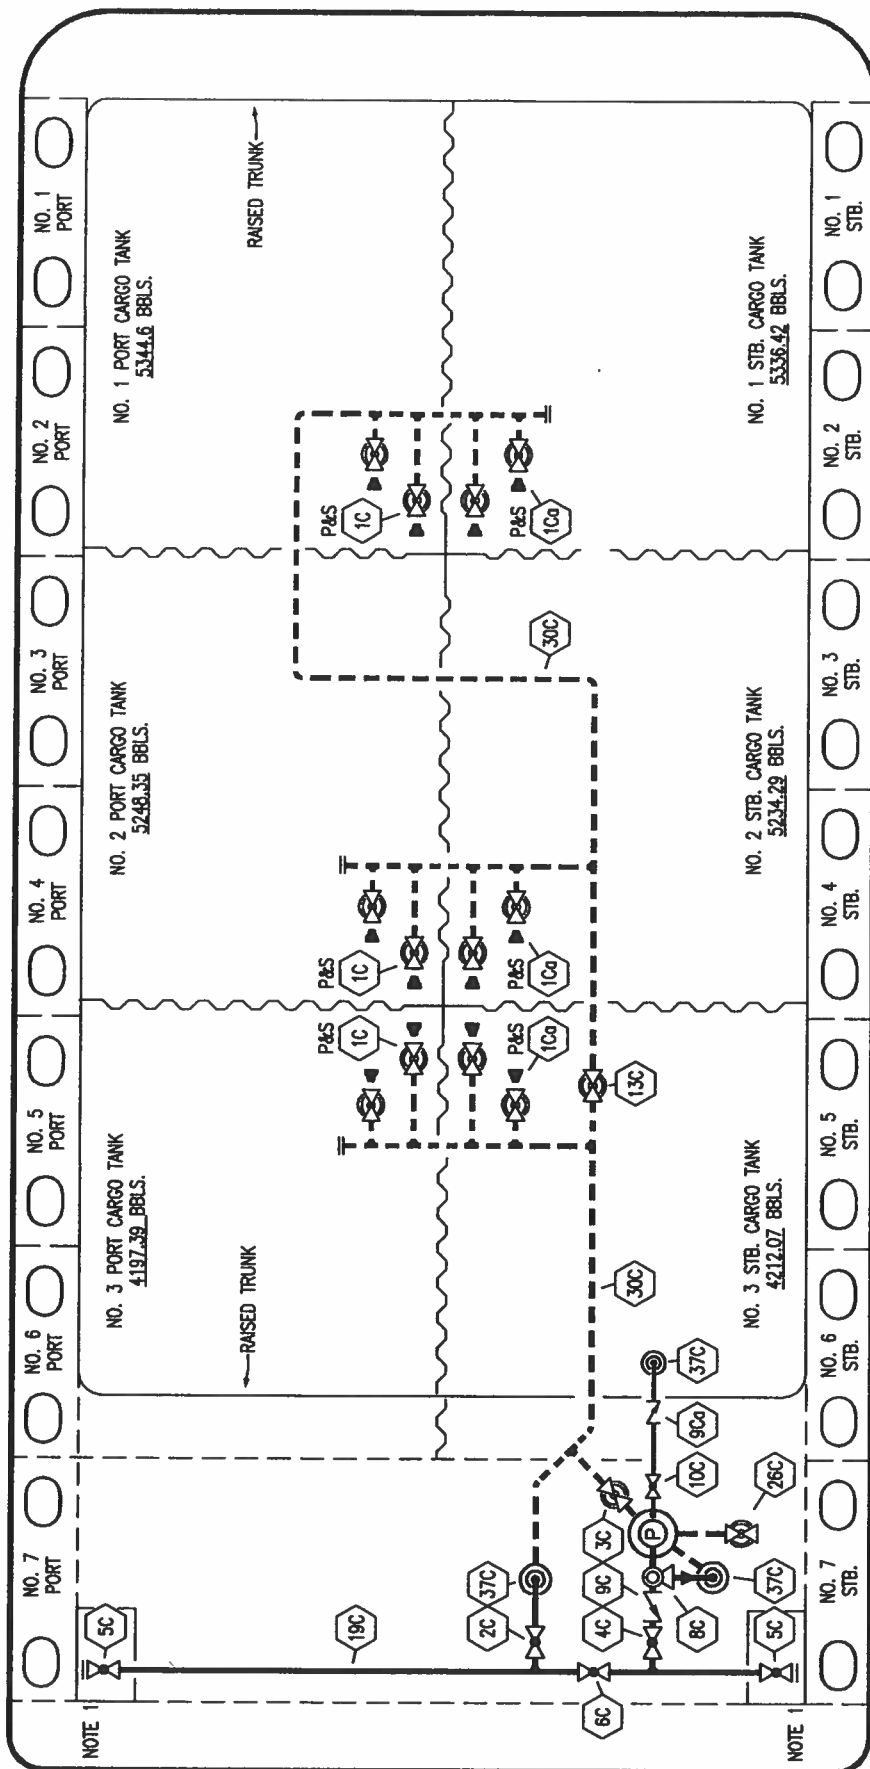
NO. 1 PORT

NO. 2 PORT

NO. 3 PORT

NO. 4 PORT

NO. 5 PORT

NO. 6 PORT

NO. 7 PORT

NOTE 1

RAISED TRUNK

NO. 1 PORT CARGO TANK
5344.6 BBLS.

NO. 2 PORT CARGO TANK
5248.35 BBLS.

NO. 3 PORT CARGO TANK
4197.39 BBLS.

RAISED TRUNK

P&S 1C

P&S 1Ca

30C

P&S 1C

P&S 1Ca

P&S 1C

P&S 1Ca

13C

30C

37C

9Ca

10C

26C

3C

P

9C

37C

2C

37C

4C

8C

5C

19C

6C

5C

NO. 1 STB. CARGO TANK
5336.42 BBLS.

NO. 2 STB. CARGO TANK
5234.29 BBLS.

NO. 3 STB. CARGO TANK
4212.07 BBLS.

NO. 1 STB.

NO. 2 STB.

NO. 3 STB.

NO. 4 STB.

NO. 5 STB.

NO. 6 STB.

NO. 7 STB.

NOTE 1